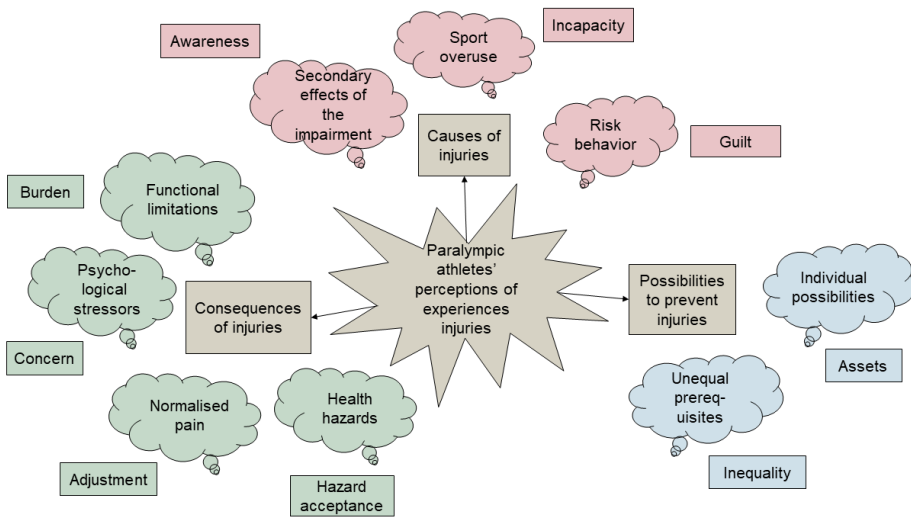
Awareness

Sport overuse

Incapacity

Secondary effects of the impairment

Causes of injuries

Risk behavior

Guilt

Burden

Functional limitations

Paralympic athletes' perceptions of experiences injuries

Psycho-logical stressors

Consequences of injuries

Possibilities to prevent injuries

Individual possibilities

Concern

Assets

Normalised pain

Health hazards

Unequal prereq-uisites

Adjustment

Inequality

Hazard acceptance